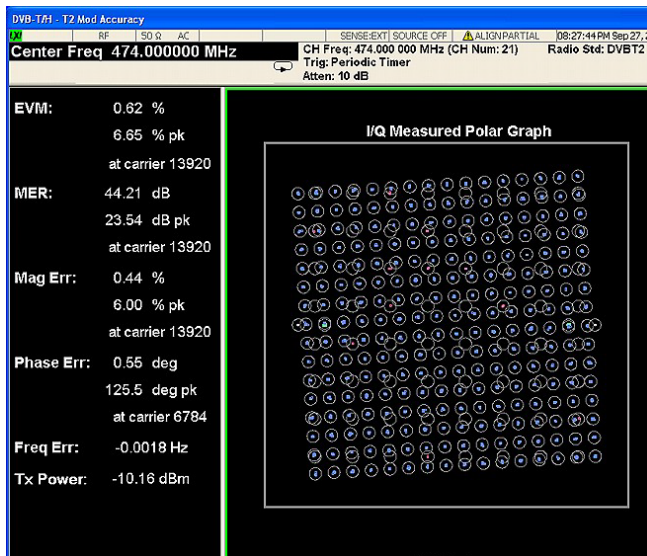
DVB-T/H - T2 Mod Accuracy

RF | 50 Ω AC | SENSE:EXT | SOURCE OFF | ALIGNPARTIAL | 08:27:44 PM Sep 27,

Center Freq 474.000000 MHz

CH Freq: 474.000 000 MHz (CH Num: 21) Radio Std: DVBT2
Trig: Periodic Timer
Atten: 10 dB

EVM: 0.62 %
6.65 % pk
at carrier 13920

MER: 44.21 dB
23.54 dB pk
at carrier 13920

Mag Err: 0.44 %
6.00 % pk
at carrier 13920

Phase Err: 0.55 deg
125.5 deg pk
at carrier 6784

Freq Err: -0.0018 Hz

Tx Power: -10.16 dBm

I/Q Measured Polar Graph